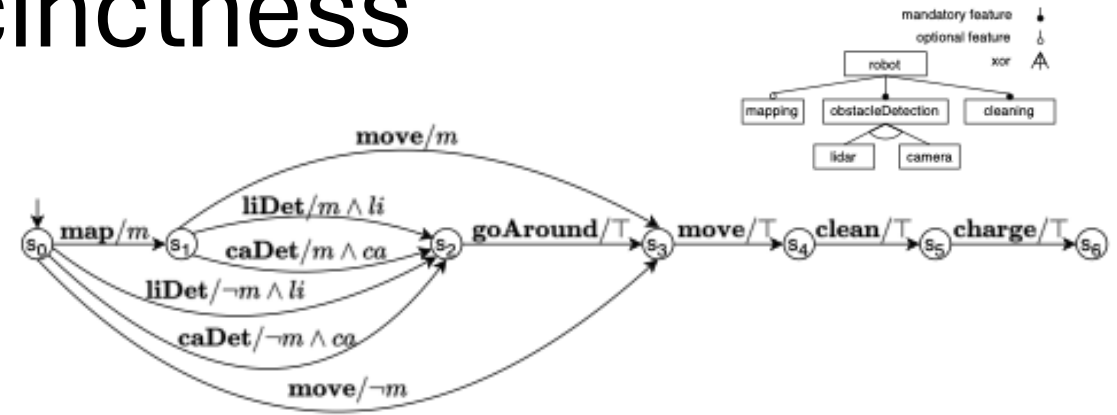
cinctness

mandatory feature
optional feature
xor

robot
mapping
obstacleDetection
cleaning
lidar
camera

$\mathbf{move}/m$
$\mathbf{liDet}/m \wedge li$
$\mathbf{caDet}/m \wedge ca$
$s_0$ $\mathbf{map}/m$ $s_1$ $s_2$ $\mathbf{goAround}/\top$ $s_3$ $\mathbf{move}/\top$ $s_4$ $\mathbf{clean}/\top$ $s_5$ $\mathbf{charge}/\top$ $s_6$
$\mathbf{liDet}/\neg m \wedge li$
$\mathbf{caDet}/\neg m \wedge ca$
$\mathbf{move}/\neg m$